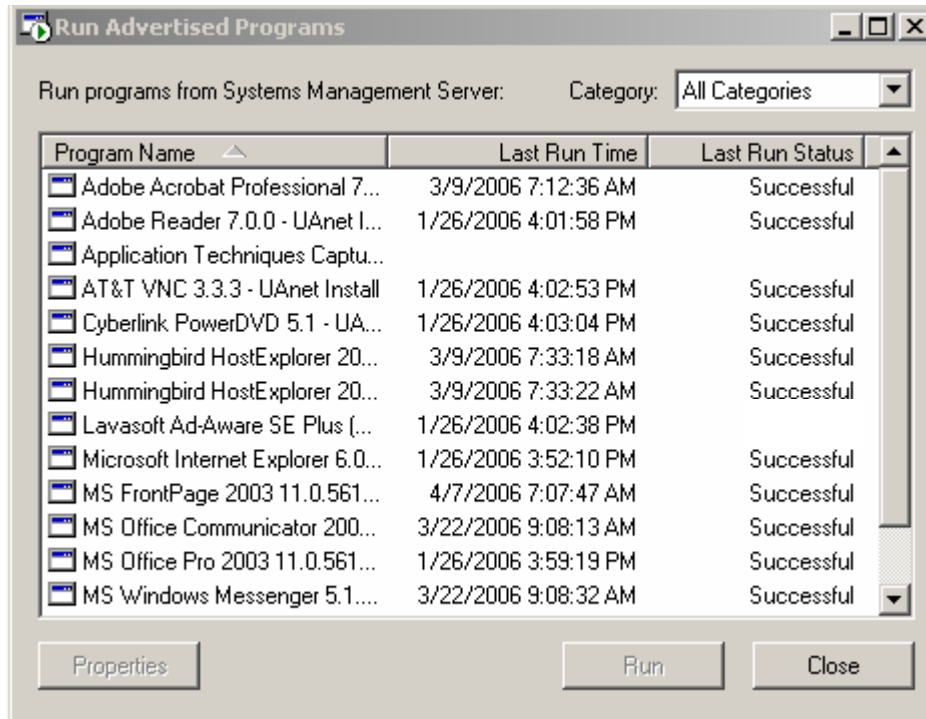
Run Advertised Programs

Run programs from Systems Management Server:

Category: All Categories

| Program Name | Last Run Time | Last Run Status |
|---|---|---|
| Adobe Acrobat Professional 7... | 3/9/2006 7:12:36 AM | Successful |
| Adobe Reader 7.0.0 - UAnet I... | 1/26/2006 4:01:58 PM | Successful |
| Application Techniques Captu... | | |
| AT&T VNC 3.3.3 - UAnet Install | 1/26/2006 4:02:53 PM | Successful |
| Cyberlink PowerDVD 5.1 - UA... | 1/26/2006 4:03:04 PM | Successful |
| Hummingbird HostExplorer 20... | 3/9/2006 7:33:18 AM | Successful |
| Hummingbird HostExplorer 20... | 3/9/2006 7:33:22 AM | Successful |
| Lavasoft Ad-Aware SE Plus (... | 1/26/2006 4:02:38 PM | |
| Microsoft Internet Explorer 6.0... | 1/26/2006 3:52:10 PM | Successful |
| MS FrontPage 2003 11.0.561... | 4/7/2006 7:07:47 AM | Successful |
| MS Office Communicator 200... | 3/22/2006 9:08:13 AM | Successful |
| MS Office Pro 2003 11.0.561... | 1/26/2006 3:59:19 PM | Successful |
| MS Windows Messenger 5.1.... | 3/22/2006 9:08:32 AM | Successful |

Properties

Run

Close